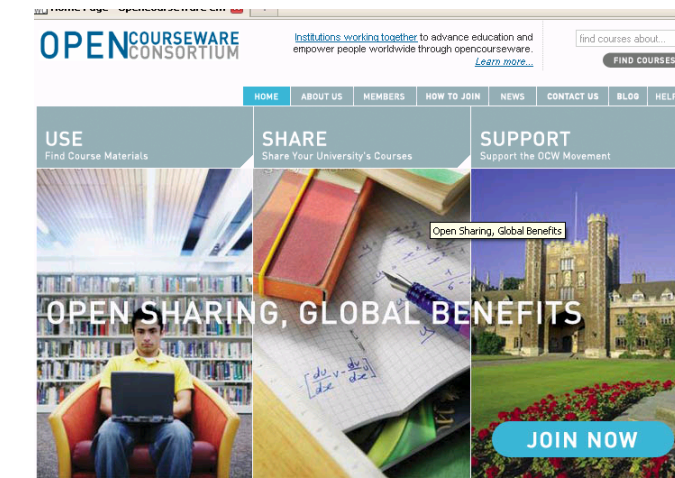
Home Page - OpenCourseWare Con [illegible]

OPEN COURSEWARE CONSORTIUM

Institutions working together to advance education and empower people worldwide through opencourseware.
Learn more...

find courses about...
FIND COURSES

HOME | ABOUT US | MEMBERS | HOW TO JOIN | NEWS | CONTACT US | BLOG | HELP

USE
Find Course Materials

SHARE
Share Your University's Courses

SUPPORT
Support the OCW Movement

Open Sharing, Global Benefits

OPEN SHARING, GLOBAL BENEFITS

JOIN NOW